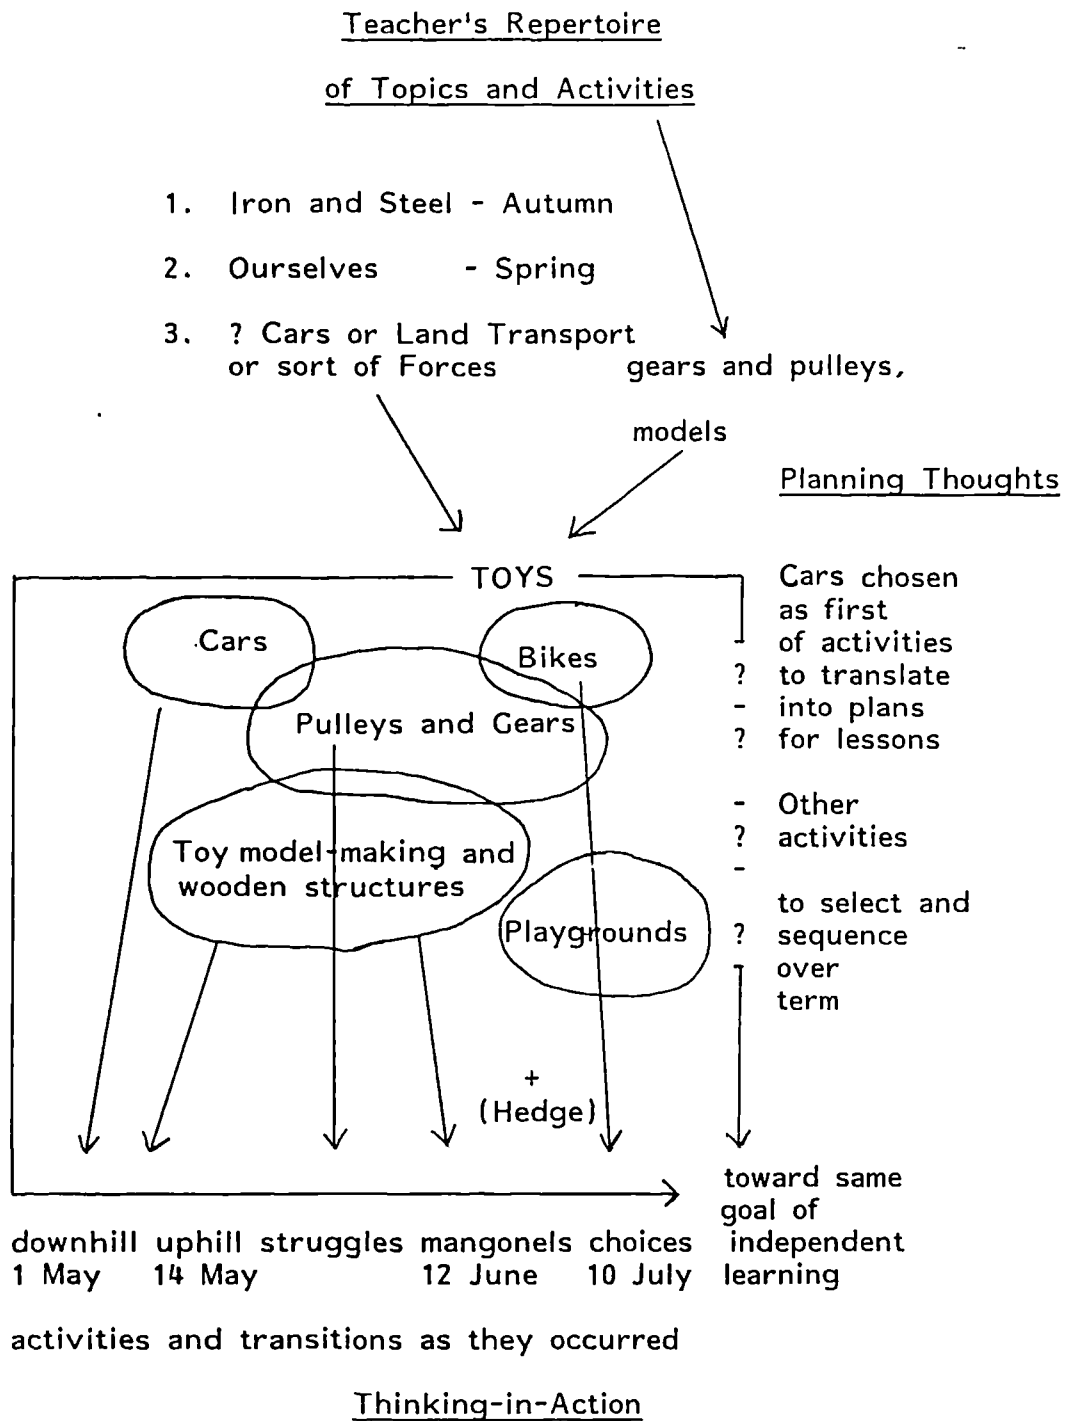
Teacher's Repertoire

of Topics and Activities

1. Iron and Steel - Autumn

2. Ourselves - Spring

3. ? Cars or Land Transport or sort of Forces

gears and pulleys, models

Planning Thoughts

TOYS

Cars

Bikes

Pulleys and Gears

Toy model-making and wooden structures

Playgrounds

+ (Hedge)

Cars chosen as first of activities
? to translate
- into plans
? for lessons

- Other
? activities
-
to select and
? sequence over term

toward same goal of independent learning

downhill uphill struggles mangonels choices
1 May 14 May 12 June 10 July

activities and transitions as they occurred

Thinking-in-Action